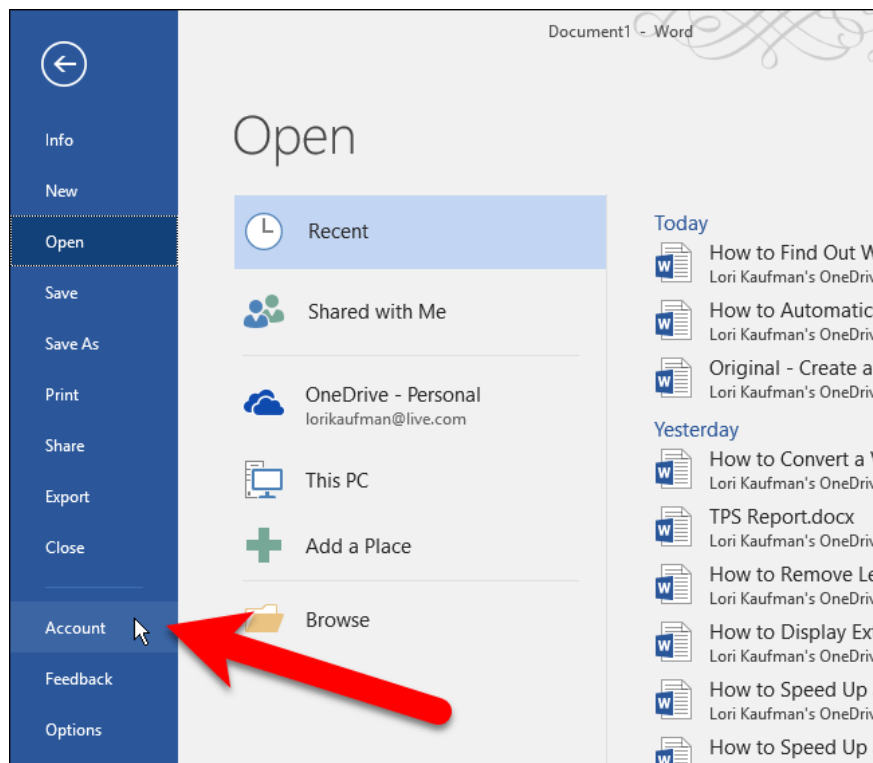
Document1 - Word

Info

New

Open

Save

Save As

Print

Share

Export

Close

Account

Feedback

Options

Open

Recent

Shared with Me

OneDrive - Personal
lorikaufman@live.com

This PC

Add a Place

Browse

Today

How to Find Out W
Lori Kaufman's OneDriv

How to Automatic
Lori Kaufman's OneDriv

Original - Create a
Lori Kaufman's OneDriv

Yesterday

How to Convert a V
Lori Kaufman's OneDriv

TPS Report.docx
Lori Kaufman's OneDriv

How to Remove Le
Lori Kaufman's OneDriv

How to Display Ext
Lori Kaufman's OneDriv

How to Speed Up
Lori Kaufman's OneDriv

How to Speed Up